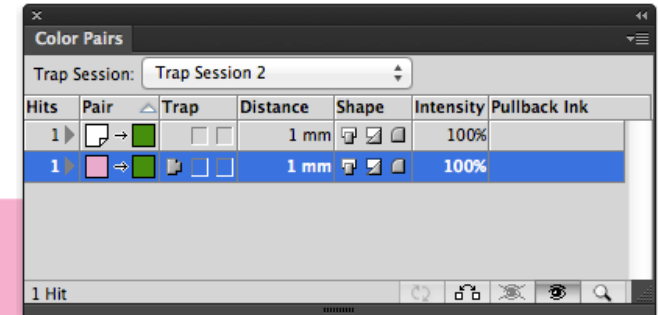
Color Pairs

Trap Session: Trap Session 2

| Hits | Pair | Trap | Distance | Shape | Intensity | Pullback Ink |
|---|---|---|---|---|---|---|
| 1 | | | 1 mm | | 100% | |
| 1 | | | 1 mm | | 100% | |

1 Hit